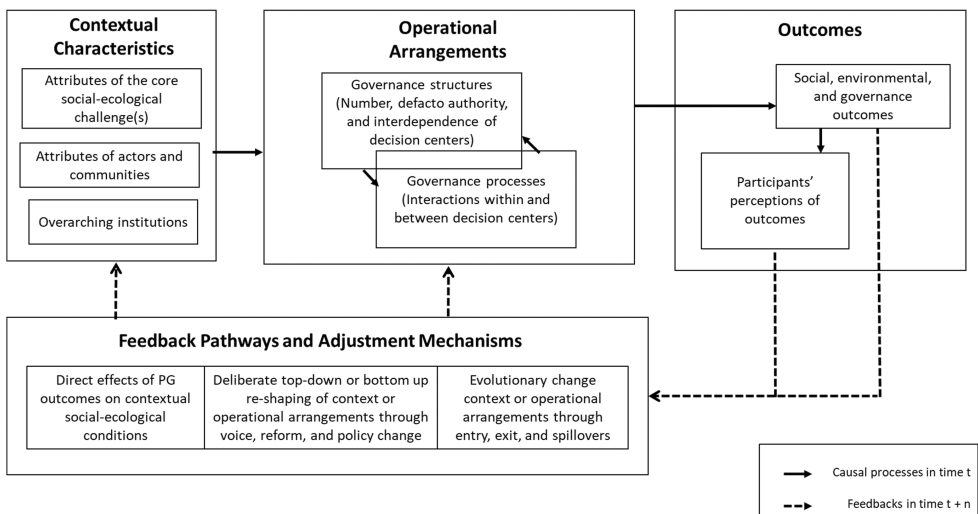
Contextual Characteristics

Attributes of the core social-ecological challenge(s)

Attributes of actors and communities

Overarching institutions

Operational Arrangements

Governance structures (Number, defacto authority, and interdependence of decision centers)

Governance processes (Interactions within and between decision centers)

Outcomes

Social, environmental, and governance outcomes

Participants' perceptions of outcomes

Feedback Pathways and Adjustment Mechanisms

| Direct effects of PG outcomes on contextual social-ecological conditions | Deliberate top-down or bottom up re-shaping of context or operational arrangements through voice, reform, and policy change | Evolutionary change context or operational arrangements through entry, exit, and spillovers |
|---|---|---|

Causal processes in time t

Feedbacks in time t + n